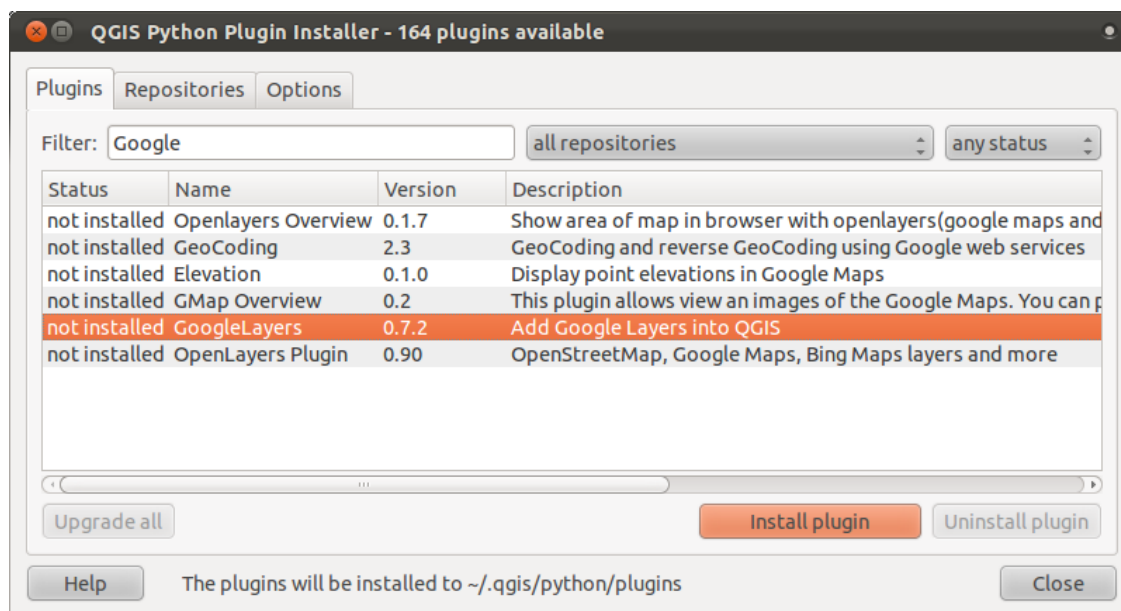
QGIS Python Plugin Installer - 164 plugins available

Plugins | Repositories | Options

Filter: Google | all repositories | any status

| Status | Name | Version | Description |
|---|---|---|---|
| not installed | Openlayers Overview | 0.1.7 | Show area of map in browser with openlayers(google maps and |
| not installed | GeoCoding | 2.3 | GeoCoding and reverse GeoCoding using Google web services |
| not installed | Elevation | 0.1.0 | Display point elevations in Google Maps |
| not installed | GMap Overview | 0.2 | This plugin allows view an images of the Google Maps. You can p |
| not installed | GoogleLayers | 0.7.2 | Add Google Layers into QGIS |
| not installed | OpenLayers Plugin | 0.90 | OpenStreetMap, Google Maps, Bing Maps layers and more |

Upgrade all | Install plugin | Uninstall plugin

Help | The plugins will be installed to ~/.qgis/python/plugins | Close